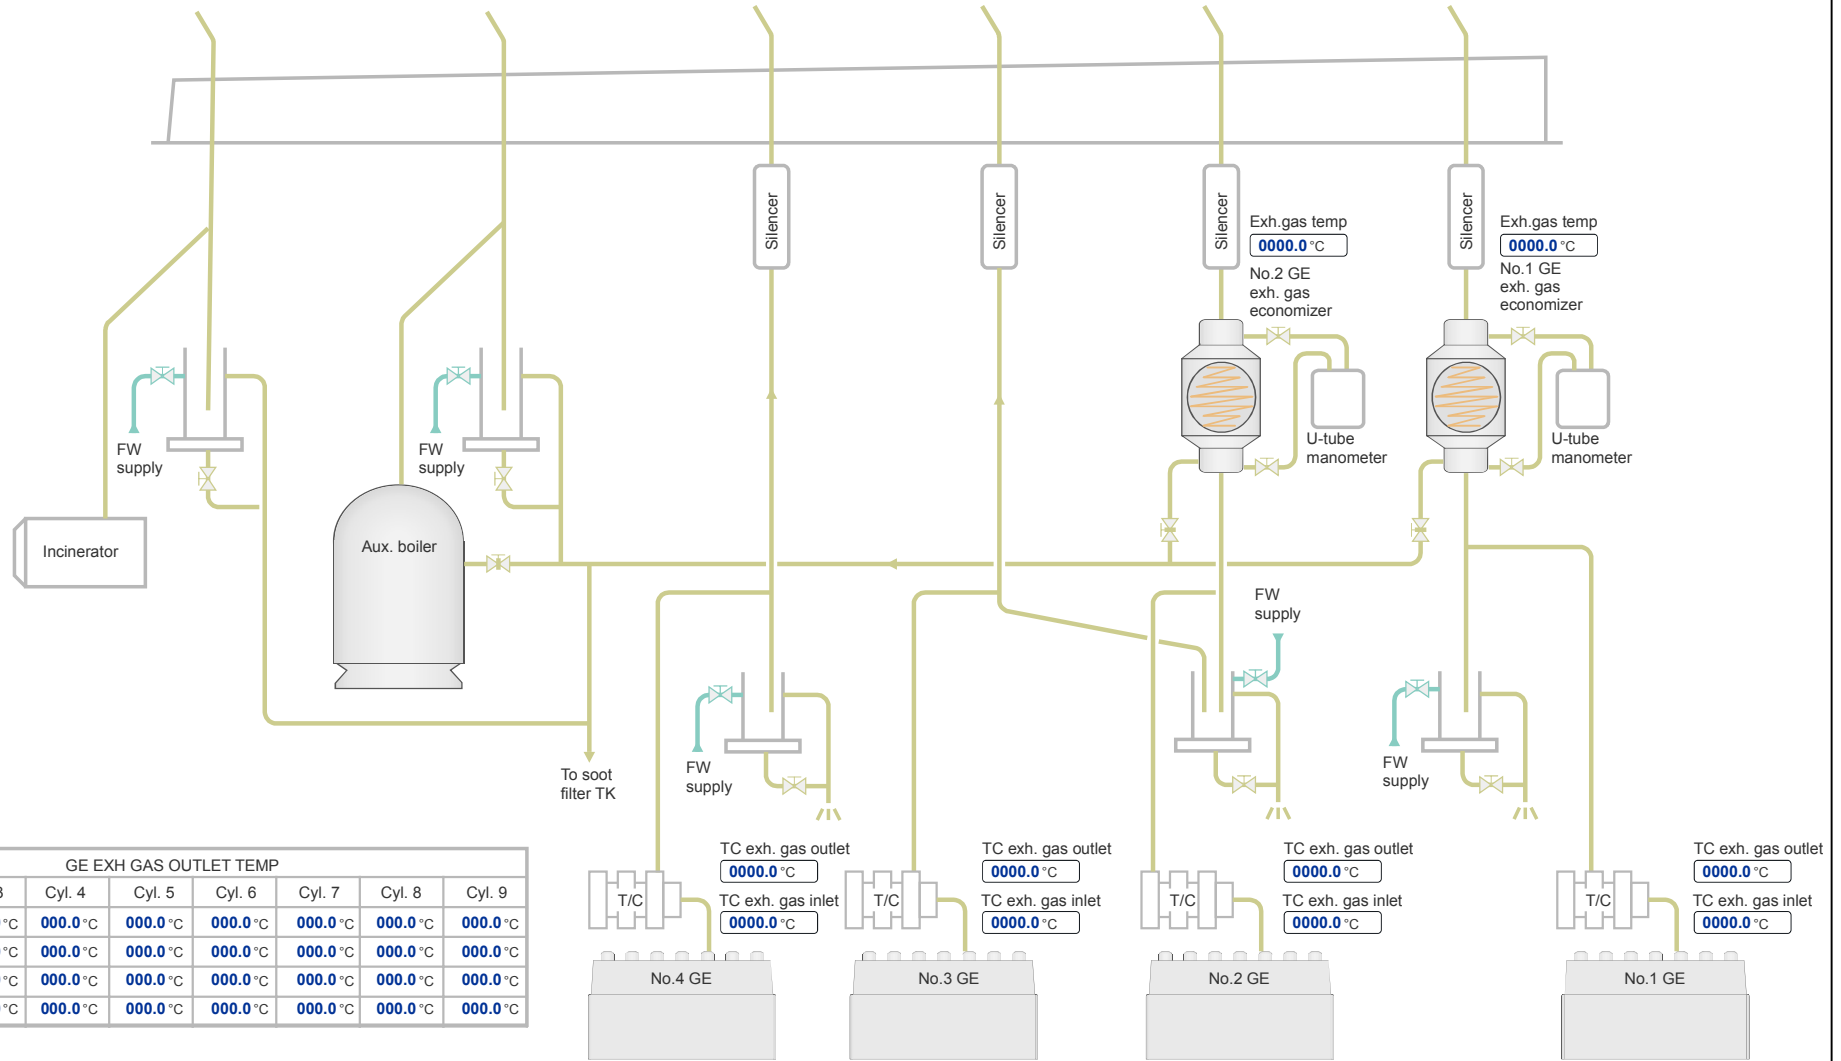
Silencer

Silencer

Silencer

Exh.gas temp
0000.0 °C
No.2 GE exh. gas economizer

Silencer

Exh.gas temp
0000.0 °C
No.1 GE exh. gas economizer

FW supply

FW supply

U-tube manometer

U-tube manometer

Incinerator

Aux. boiler

FW supply

To soot filter TK

FW supply

FW supply

GE EXH GAS OUTLET TEMP

| 3 | Cyl. 4 | Cyl. 5 | Cyl. 6 | Cyl. 7 | Cyl. 8 | Cyl. 9 |
|---|---|---|---|---|---|---|
| °C | 000.0 °C | 000.0 °C | 000.0 °C | 000.0 °C | 000.0 °C | 000.0 °C |
| °C | 000.0 °C | 000.0 °C | 000.0 °C | 000.0 °C | 000.0 °C | 000.0 °C |
| °C | 000.0 °C | 000.0 °C | 000.0 °C | 000.0 °C | 000.0 °C | 000.0 °C |
| °C | 000.0 °C | 000.0 °C | 000.0 °C | 000.0 °C | 000.0 °C | 000.0 °C |

T/C
TC exh. gas outlet
0000.0 °C
TC exh. gas inlet
0000.0 °C
No.4 GE

T/C
TC exh. gas outlet
0000.0 °C
TC exh. gas inlet
0000.0 °C
No.3 GE

T/C
TC exh. gas outlet
0000.0 °C
TC exh. gas inlet
0000.0 °C
No.2 GE

T/C
TC exh. gas outlet
0000.0 °C
TC exh. gas inlet
0000.0 °C
No.1 GE